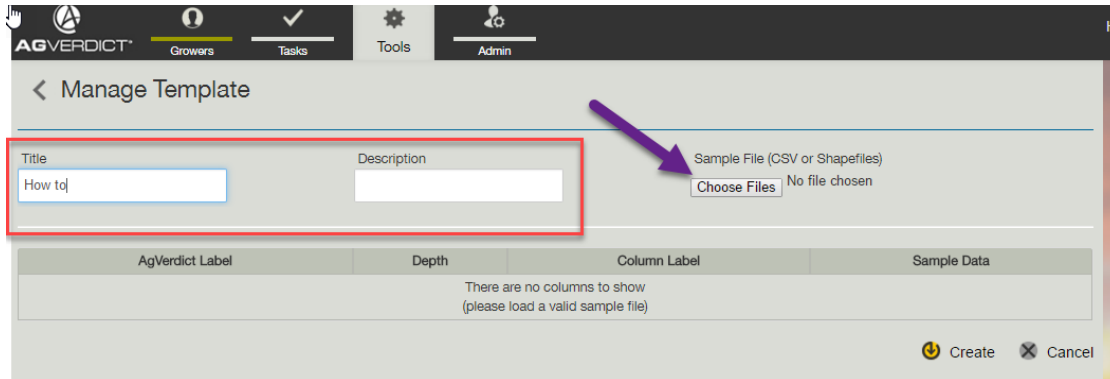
AGVERDICT®

Growers

Tasks

Tools

Admin

Manage Template

Title

How to

Description

Sample File (CSV or Shapefiles)

Choose Files No file chosen

| AgVerdict Label | Depth | Column Label | Sample Data |
|---|---|---|---|
| There are no columns to show (please load a valid sample file) | | | |

Create

Cancel